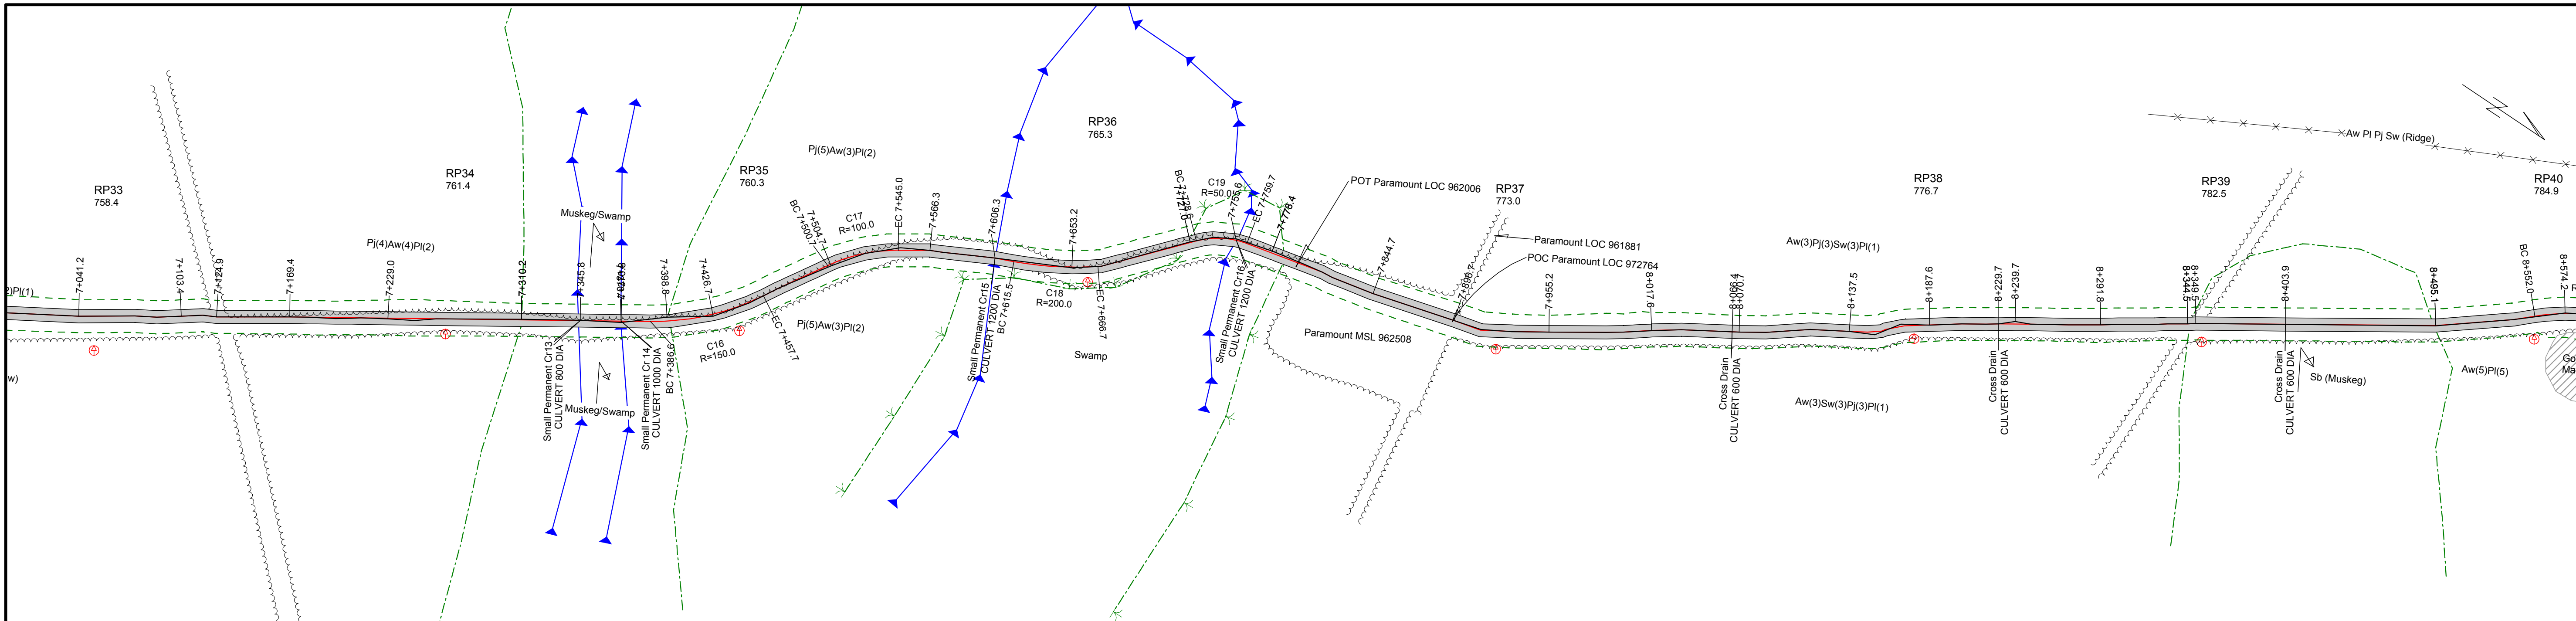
RP33
758.4

RP34
761.4

RP35
760.3

RP36
765.3

RP37
773.0

RP38
776.7

RP39
782.5

RP40
784.9

2)Pl(1)

w)

Pj(4)Aw(4)Pl(2)

Pj(5)Aw(3)Pl(2)

Pj(5)Aw(3)Pl(2)

Aw Pl Pj Sw (Ridge)

Aw(3)Pj(3)Sw(3)Pl(1)

Aw(3)Sw(3)Pj(3)Pl(1)

Aw(5)Pl(5)

Muskeg/Swamp

Muskeg/Swamp

Swamp

Sb (Muskeg)

7+041.2

7+103.4

7+124.9

7+169.4

7+229.0

7+310.2

7+345.8

7+370.6

7+398.8

7+426.7

BC 7+386.6

EC 7+457.7

C16
R=150.0

BC 7+500.7

7+504.7

C17
R=100.0

EC 7+545.0

7+566.3

7+606.3

BC 7+615.5

C18
R=200.0

7+653.2

EC 7+666.7

BC 7+722.0

C19
R=50.0

7+755.6

EC 7+759.7

7+778.4

7+844.7

7+899.7

7+955.2

8+017.6

8+066.4

8+070.7

8+137.5

8+187.6

8+229.7

8+239.7

8+281.8

8+341.5

8+349.7

8+403.9

8+495.1

BC 8+552.0

8+574.2

Small Permanent Cr13
CULVERT 800 DIA

Small Permanent Cr14
CULVERT 1000 DIA

Small Permanent Cr15
CULVERT 1200 DIA

Small Permanent Cr16
CULVERT 1200 DIA

Cross Drain
CULVERT 600 DIA

Cross Drain
CULVERT 600 DIA

Cross Drain
CULVERT 600 DIA

POT Paramount LOC 962006

Paramount LOC 961881

POC Paramount LOC 972764

Paramount MSL 962508

Go
Ma